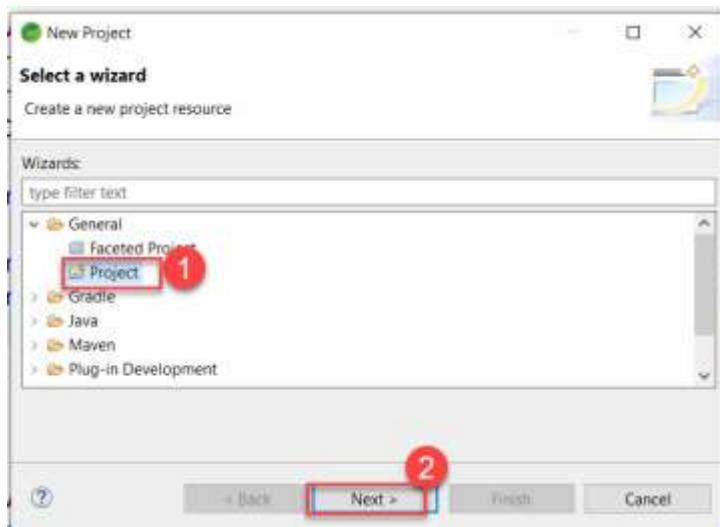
New Project

Select a wizard

Create a new project resource

Wizards:

type filter text

General

Faceted Project

Project

1

Gradle

Java

Maven

Plug-in Development

?

< Back

2

Next >

Finish

Cancel